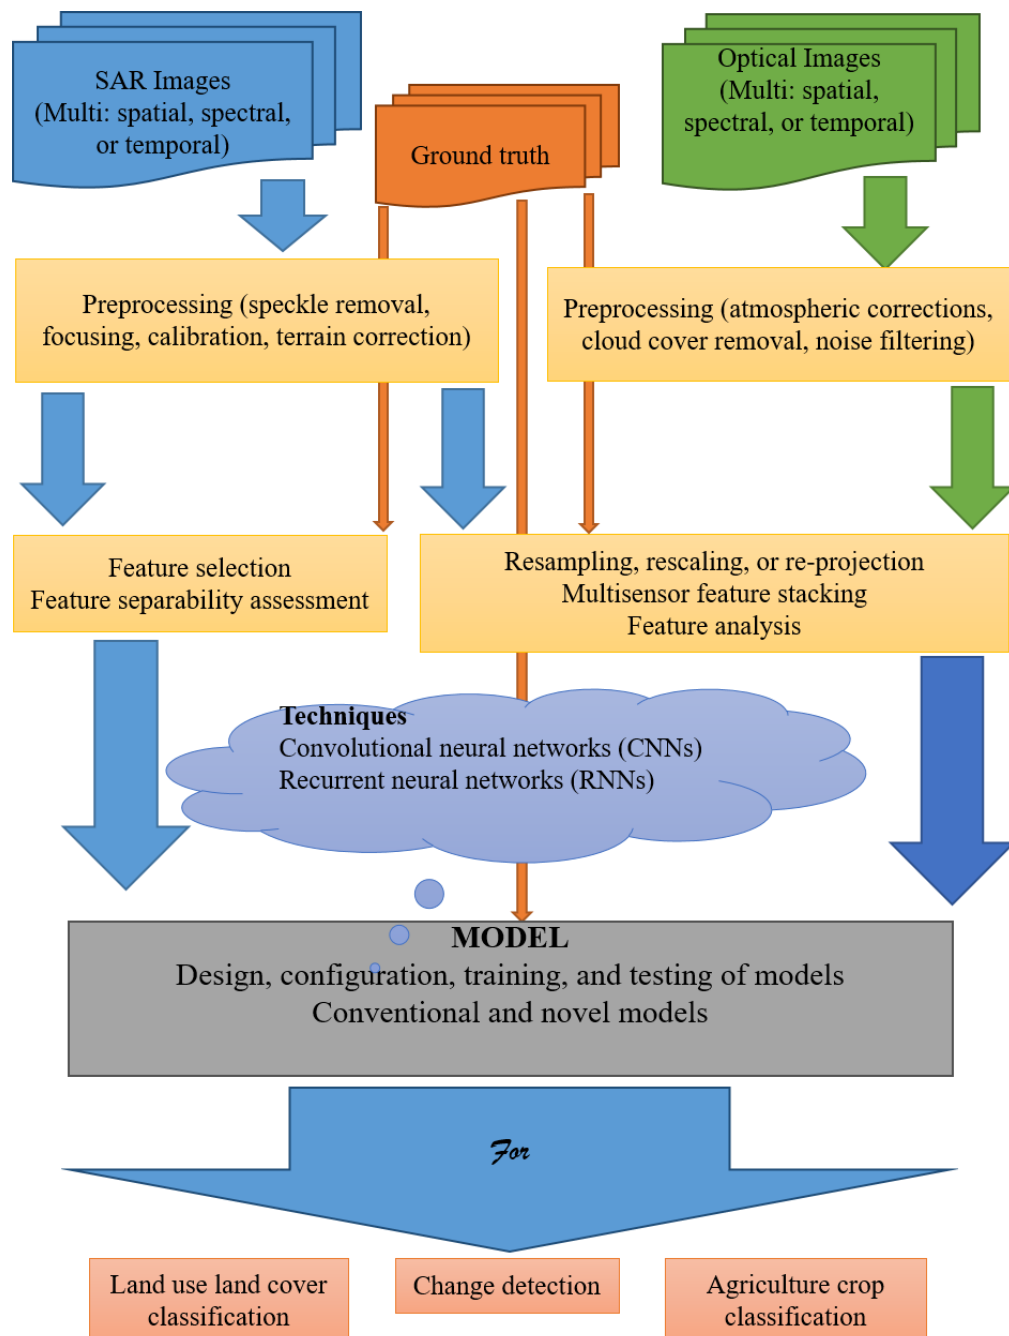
SAR Images
(Multi: spatial, spectral, or temporal)

Ground truth

Optical Images
(Multi: spatial, spectral, or temporal)

Preprocessing (speckle removal, focusing, calibration, terrain correction)

Preprocessing (atmospheric corrections, cloud cover removal, noise filtering)

Feature selection
Feature separability assessment

Resampling, rescaling, or re-projection
Multisensor feature stacking
Feature analysis

Techniques
Convolutional neural networks (CNNs)
Recurrent neural networks (RNNs)

MODEL
Design, configuration, training, and testing of models
Conventional and novel models

For

Land use land cover classification

Change detection

Agriculture crop classification